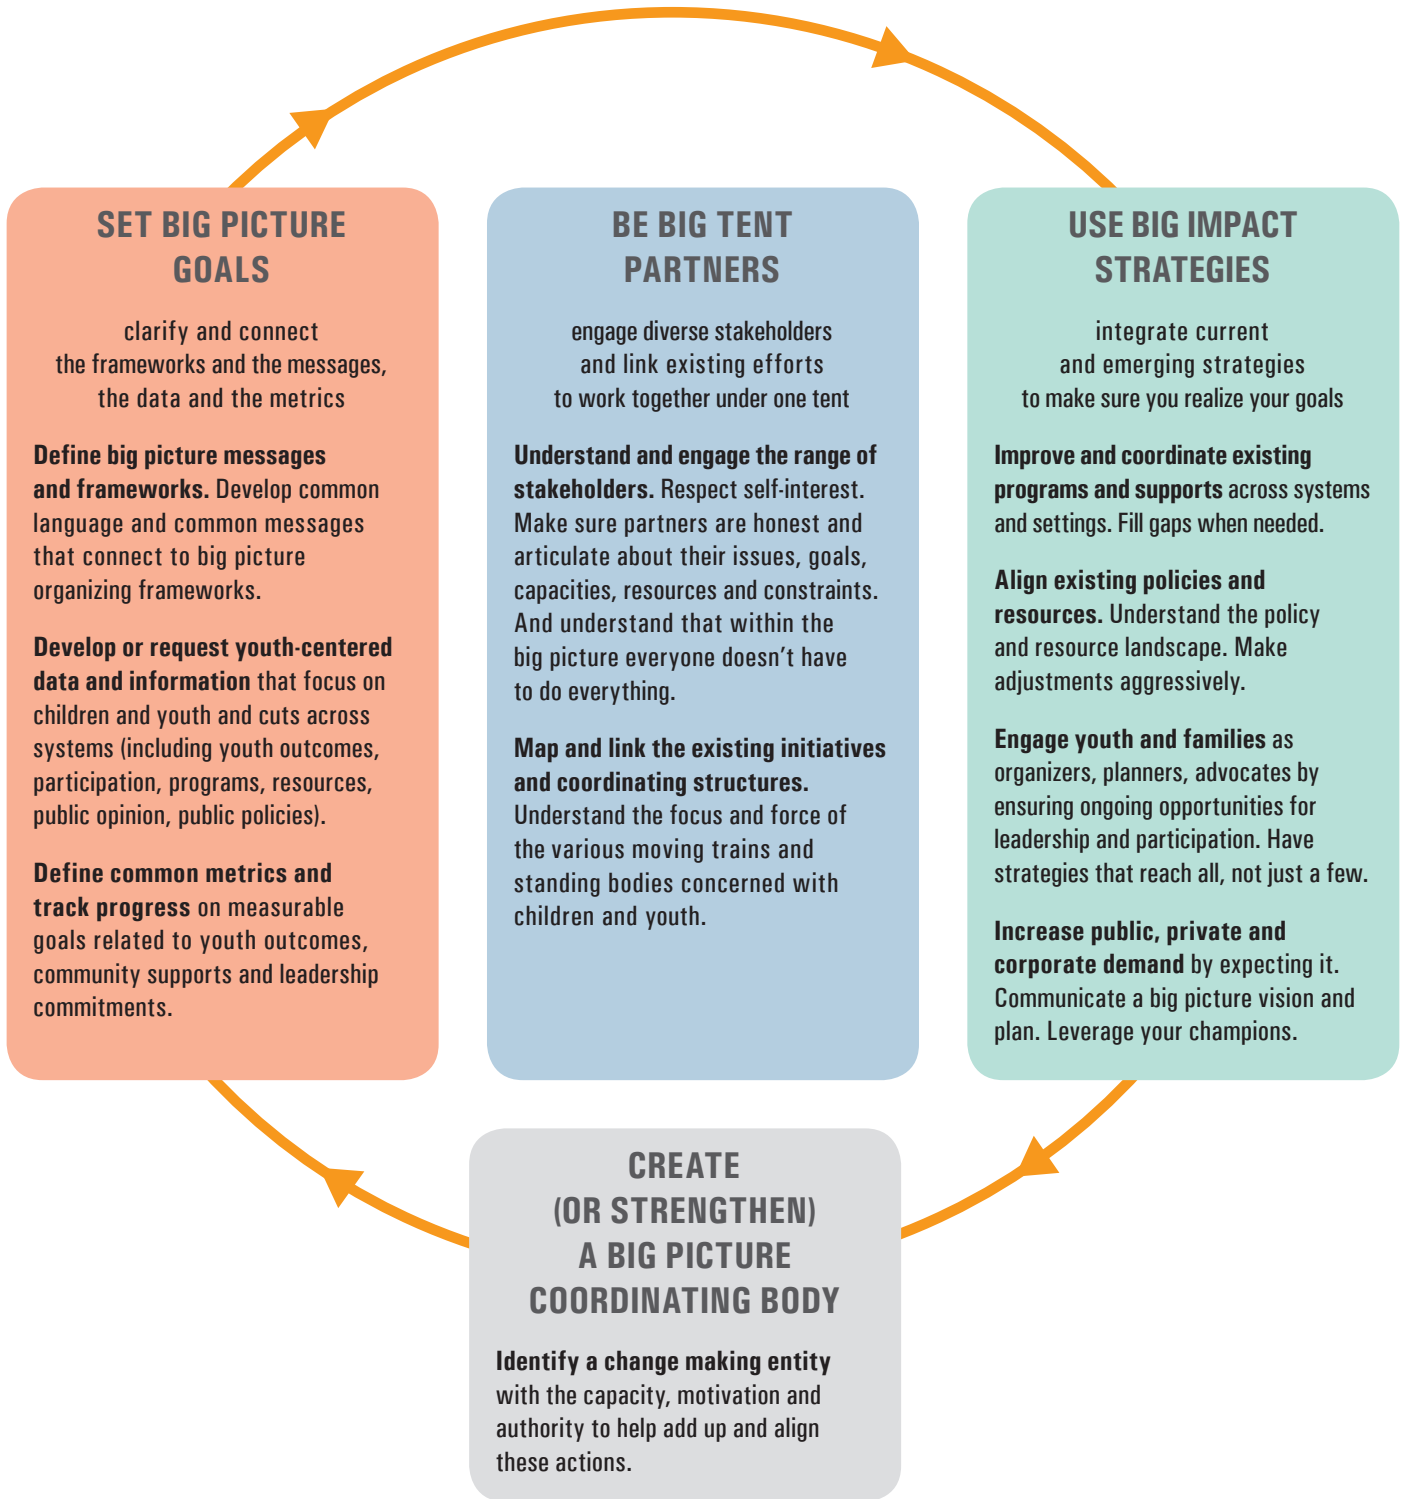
SET BIG PICTURE GOALS

clarify and connect the frameworks and the messages, the data and the metrics

**Define big picture messages and frameworks.** Develop common language and common messages that connect to big picture organizing frameworks.

**Develop or request youth-centered data and information** that focus on children and youth and cuts across systems (including youth outcomes, participation, programs, resources, public opinion, public policies).

**Define common metrics and track progress** on measurable goals related to youth outcomes, community supports and leadership commitments.

BE BIG TENT PARTNERS

engage diverse stakeholders and link existing efforts to work together under one tent

**Understand and engage the range of stakeholders.** Respect self-interest. Make sure partners are honest and articulate about their issues, goals, capacities, resources and constraints. And understand that within the big picture everyone doesn't have to do everything.

**Map and link the existing initiatives and coordinating structures.** Understand the focus and force of the various moving trains and standing bodies concerned with children and youth.

USE BIG IMPACT STRATEGIES

integrate current and emerging strategies to make sure you realize your goals

**Improve and coordinate existing programs and supports** across systems and settings. Fill gaps when needed.

**Align existing policies and resources.** Understand the policy and resource landscape. Make adjustments aggressively.

**Engage youth and families** as organizers, planners, advocates by ensuring ongoing opportunities for leadership and participation. Have strategies that reach all, not just a few.

**Increase public, private and corporate demand** by expecting it. Communicate a big picture vision and plan. Leverage your champions.

CREATE (OR STRENGTHEN) A BIG PICTURE COORDINATING BODY

**Identify a change making entity** with the capacity, motivation and authority to help add up and align these actions.